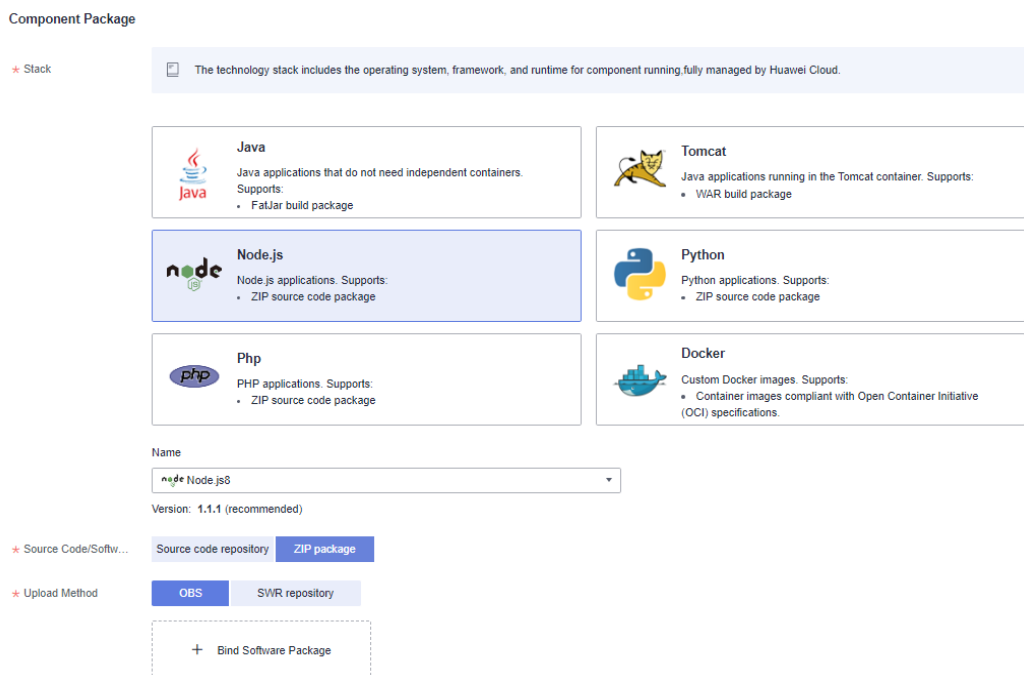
Component Package

* Stack

The technology stack includes the operating system, framework, and runtime for component running,fully managed by Huawei Cloud.

Java
Java
Java applications that do not need independent containers. Supports:
• FatJar build package

Tomcat
Java applications running in the Tomcat container. Supports:
• WAR build package

node
Node.js
Node.js applications. Supports:
• ZIP source code package

Python
Python applications. Supports:
• ZIP source code package

php
Php
PHP applications. Supports:
• ZIP source code package

Docker
Custom Docker images. Supports:
• Container images compliant with Open Container Initiative (OCI) specifications.

Name
node Node.js8

Version: 1.1.1 (recommended)

* Source Code/Softw...
Source code repository
ZIP package

* Upload Method
OBS
SWR repository

+ Bind Software Package